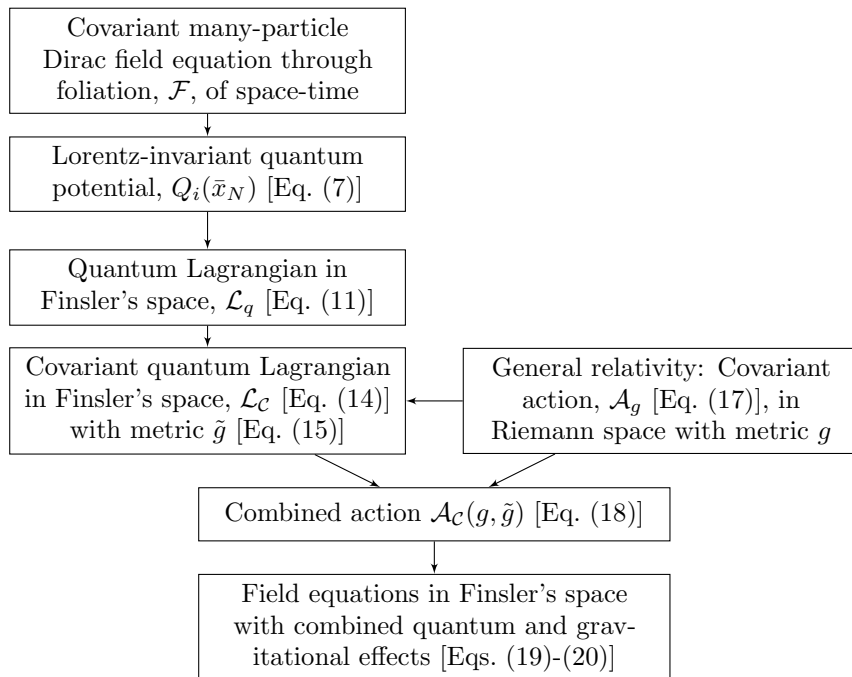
Covariant many-particle Dirac field equation through foliation, $\mathcal{F}$, of space-time

Lorentz-invariant quantum potential, $Q_i(\bar{x}_N)$ [Eq. (7)]

Quantum Lagrangian in Finsler's space, $\mathcal{L}_q$ [Eq. (11)]

Covariant quantum Lagrangian in Finsler's space, $\mathcal{L}_{\mathcal{C}}$ [Eq. (14)] with metric $\tilde{g}$ [Eq. (15)]

General relativity: Covariant action, $\mathcal{A}_g$ [Eq. (17)], in Riemann space with metric $g$

Combined action $\mathcal{A}_{\mathcal{C}}(g, \tilde{g})$ [Eq. (18)]

Field equations in Finsler's space with combined quantum and gravitational effects [Eqs. (19)-(20)]